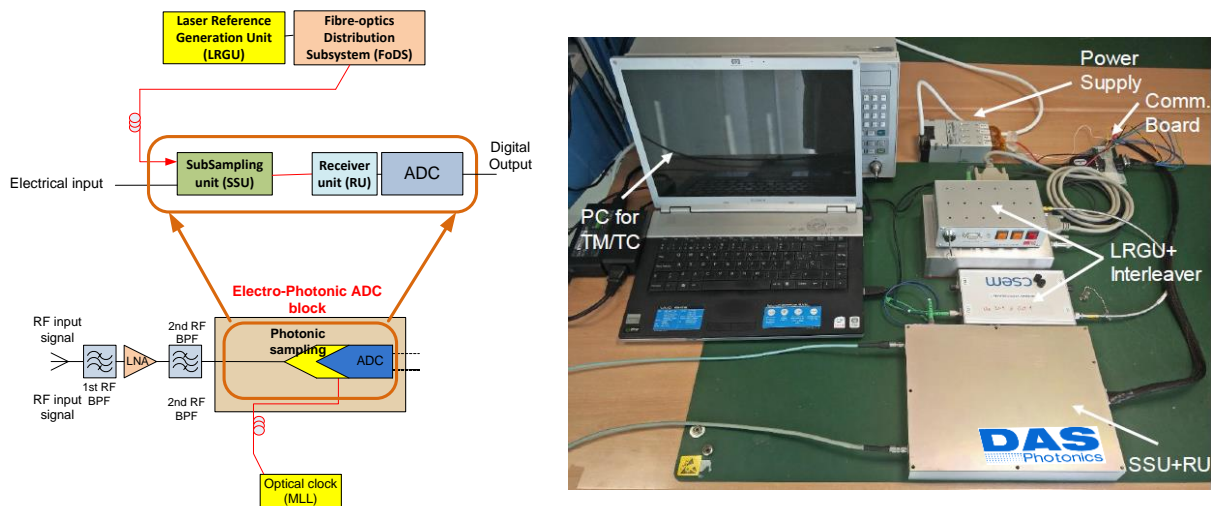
Laser Reference Generation Unit (LRGU)

Fibre-optics Distribution Subsystem (FoDS)

Electrical input

SubSampling unit (SSU)

Receiver unit (RU)

ADC

Digital Output

Electro-Photonic ADC block

RF input signal

1st RF BPF

LNA

2nd RF BPF

Photonic sampling

ADC

RF input signal

2nd RF BPF

Optical clock (MLL)

Power Supply

Comm. Board

PC for TM/TC

LRGU+ Interleaver

csem

DAS Photonics

SSU+RU